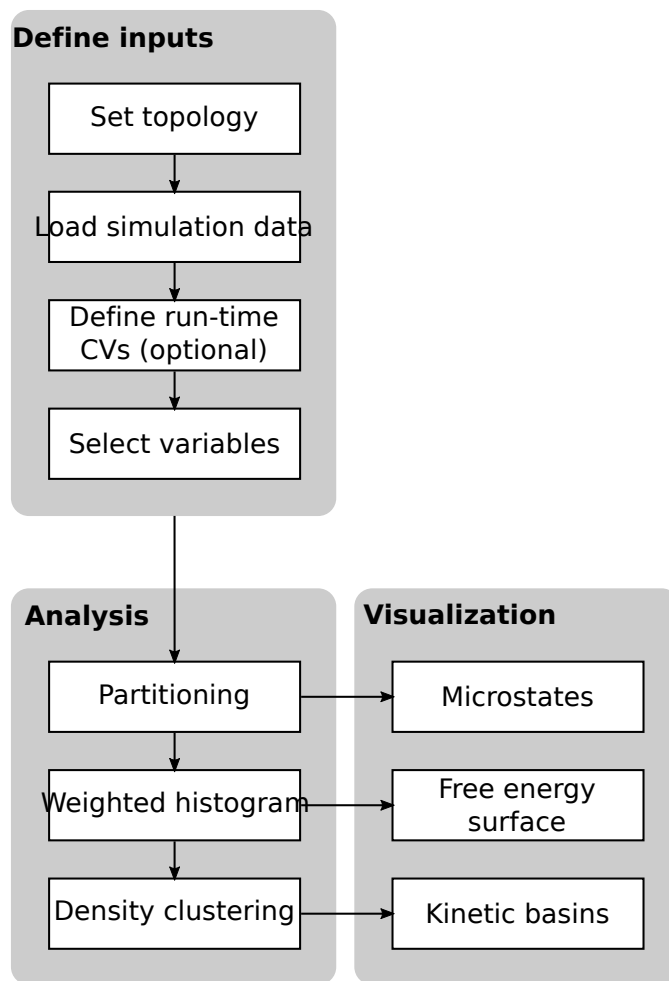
Define inputs

Set topology

Load simulation data

Define run-time CVs (optional)

Select variables

Analysis

Partitioning

Weighted histogram

Density clustering

Visualization

Microstates

Free energy surface

Kinetic basins